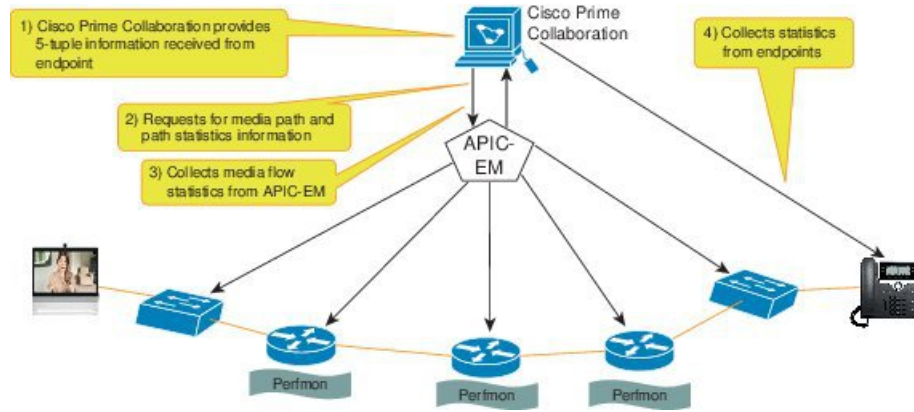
1) Cisco Prime Collaboration provides 5-tuple information received from endpoint

Cisco Prime Collaboration

4) Collects statistics from endpoints

2) Requests for media path and path statistics information

3) Collects media flow statistics from APIC-EM

APIC-EM

Perfmon

Perfmon

Perfmon